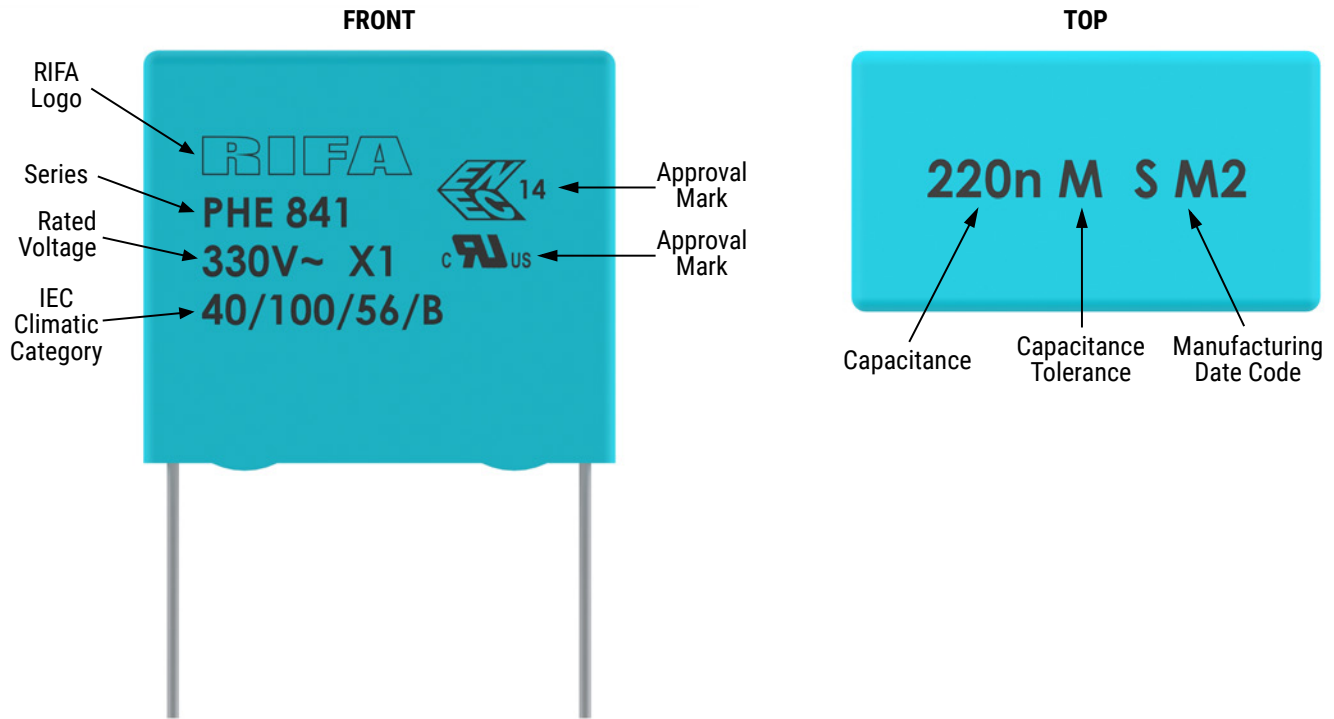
FRONT

RIFA Logo

RIFA

Series

PHE 841

Rated Voltage

330V~ X1

IEC Climatic Category

40/100/56/B

EN EC 14

Approval Mark

c RU us

Approval Mark

TOP

220n M S M2

Capacitance

Capacitance Tolerance

Manufacturing Date Code